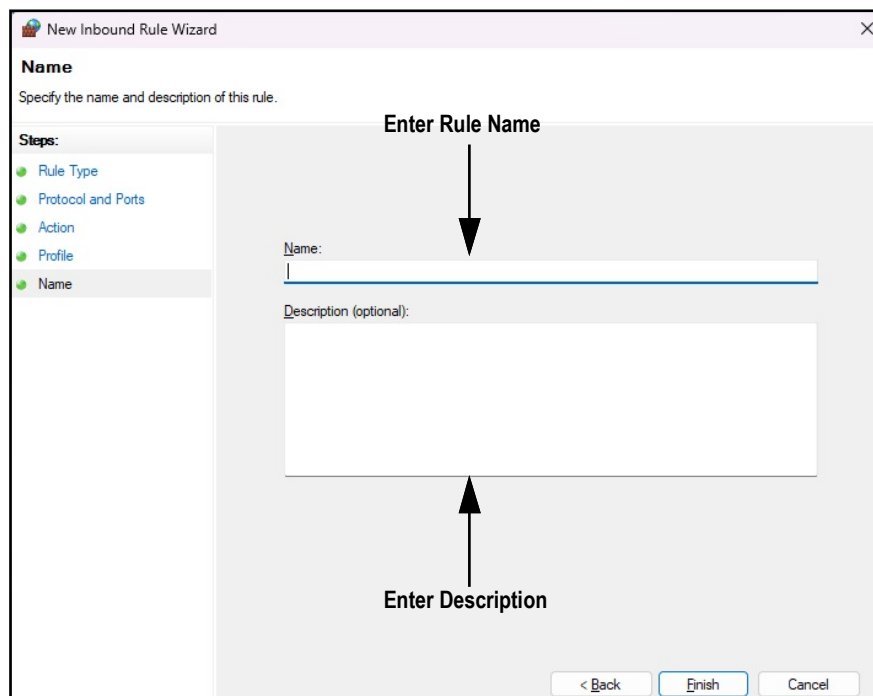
New Inbound Rule Wizard

Name

Specify the name and description of this rule.

Steps:

Rule Type

Protocol and Ports

Action

Profile

Name

Enter Rule Name

Name:

Description (optional):

Enter Description

< Back

Finish

Cancel